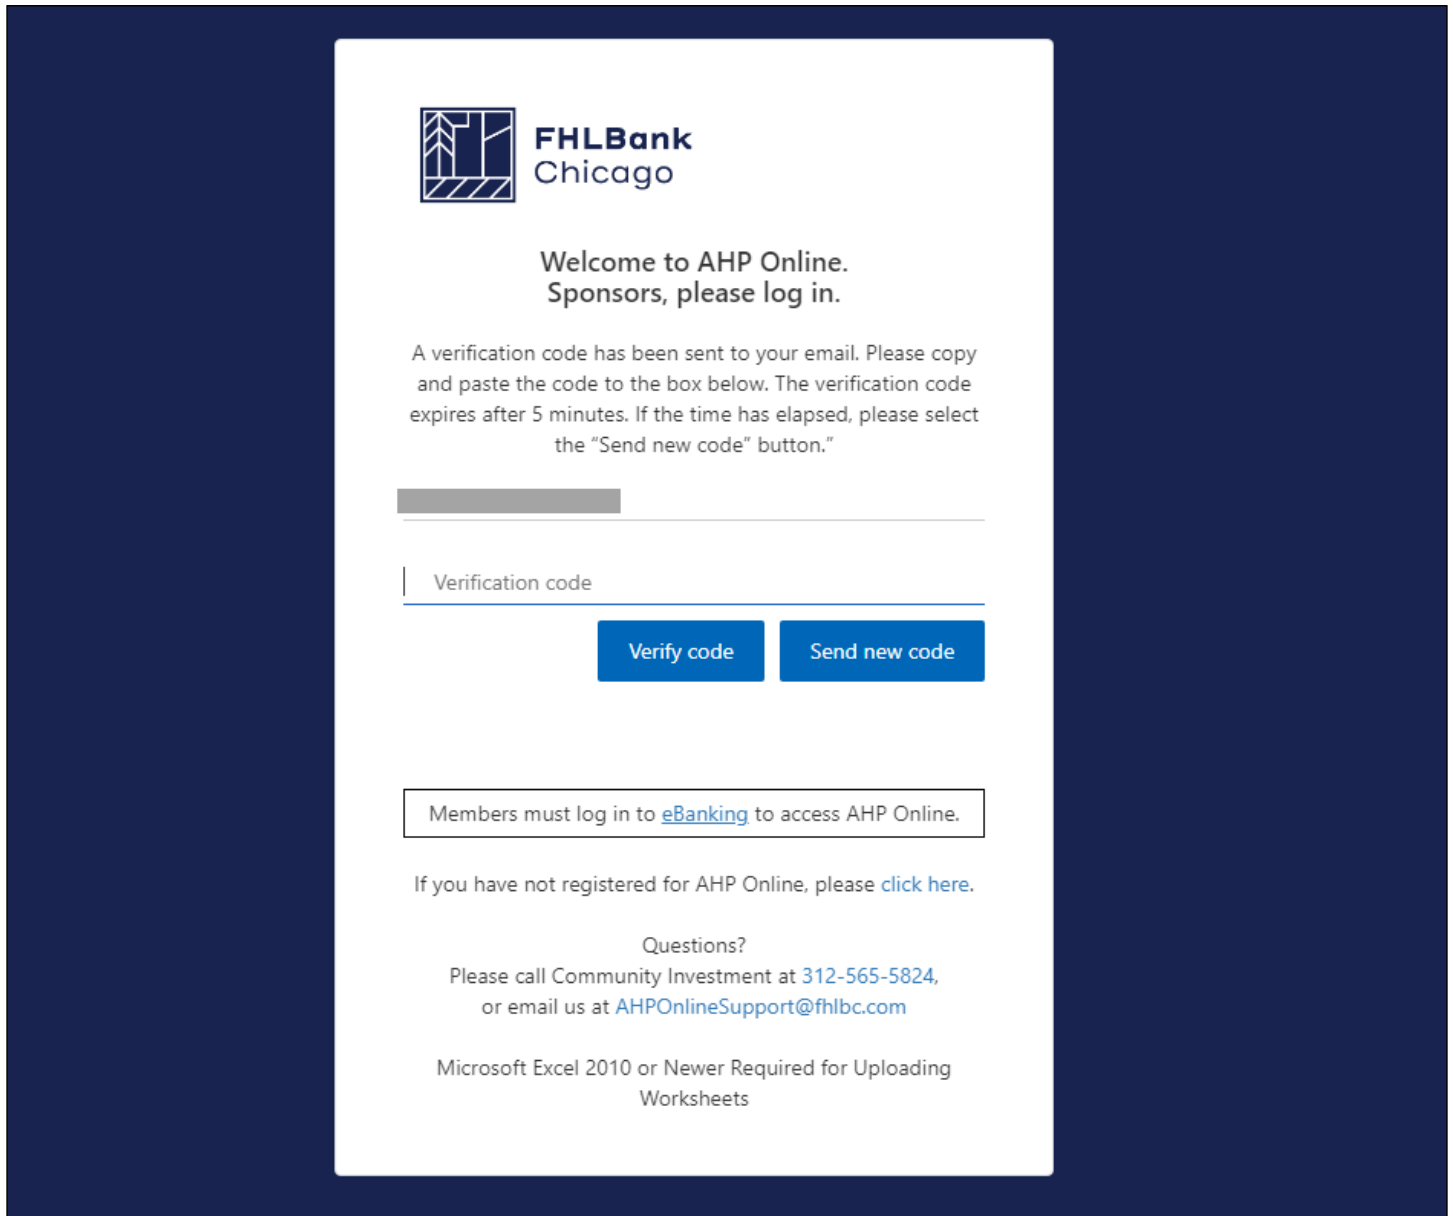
FHLBank
Chicago

Welcome to AHP Online.
Sponsors, please log in.

A verification code has been sent to your email. Please copy and paste the code to the box below. The verification code expires after 5 minutes. If the time has elapsed, please select the "Send new code" button."

Verification code

Verify code

Send new code

Members must log in to eBanking to access AHP Online.

If you have not registered for AHP Online, please click here.

Questions?
Please call Community Investment at 312-565-5824, or email us at AHPOnlineSupport@fhlbc.com

Microsoft Excel 2010 or Newer Required for Uploading Worksheets